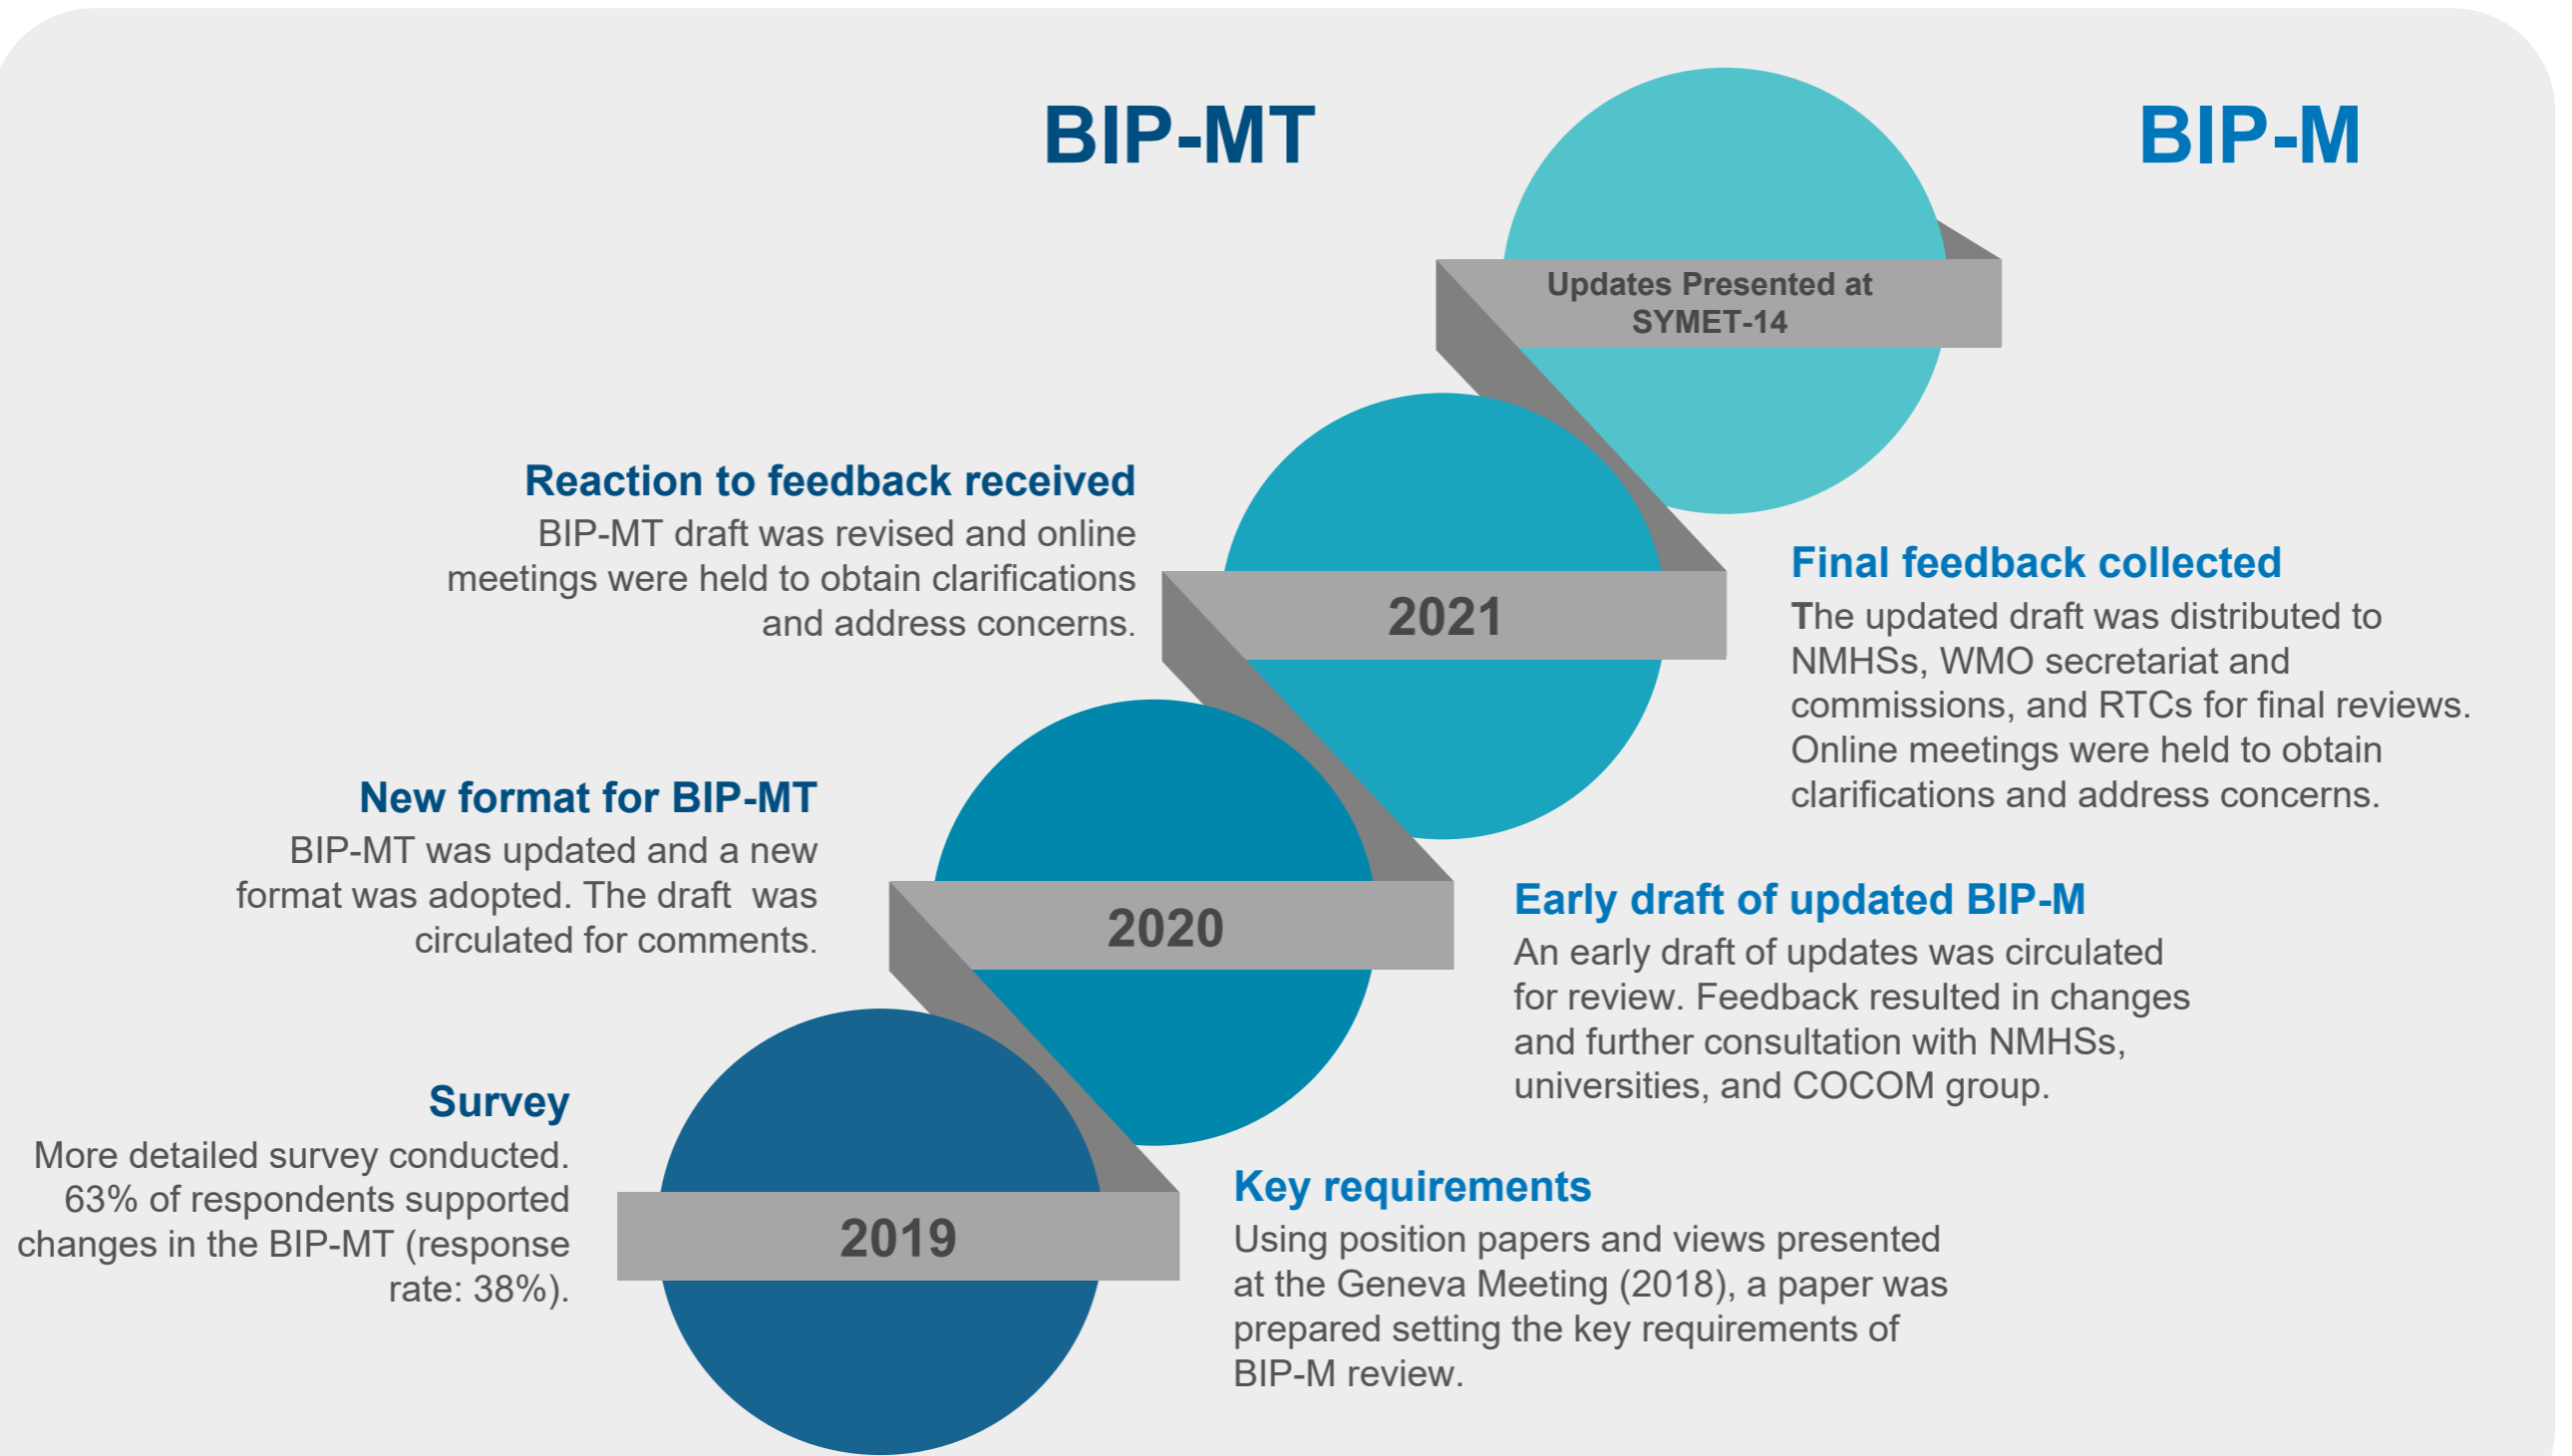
BIP-MT

BIP-M

Updates Presented at SYMET-14

Reaction to feedback received
BIP-MT draft was revised and online meetings were held to obtain clarifications and address concerns.

2021

Final feedback collected
The updated draft was distributed to NMHSs, WMO secretariat and commissions, and RTCs for final reviews. Online meetings were held to obtain clarifications and address concerns.

New format for BIP-MT
BIP-MT was updated and a new format was adopted. The draft was circulated for comments.

2020

Early draft of updated BIP-M
An early draft of updates was circulated for review. Feedback resulted in changes and further consultation with NMHSs, universities, and COCOM group.

Survey
More detailed survey conducted. 63% of respondents supported changes in the BIP-MT (response rate: 38%).

2019

Key requirements
Using position papers and views presented at the Geneva Meeting (2018), a paper was prepared setting the key requirements of BIP-M review.